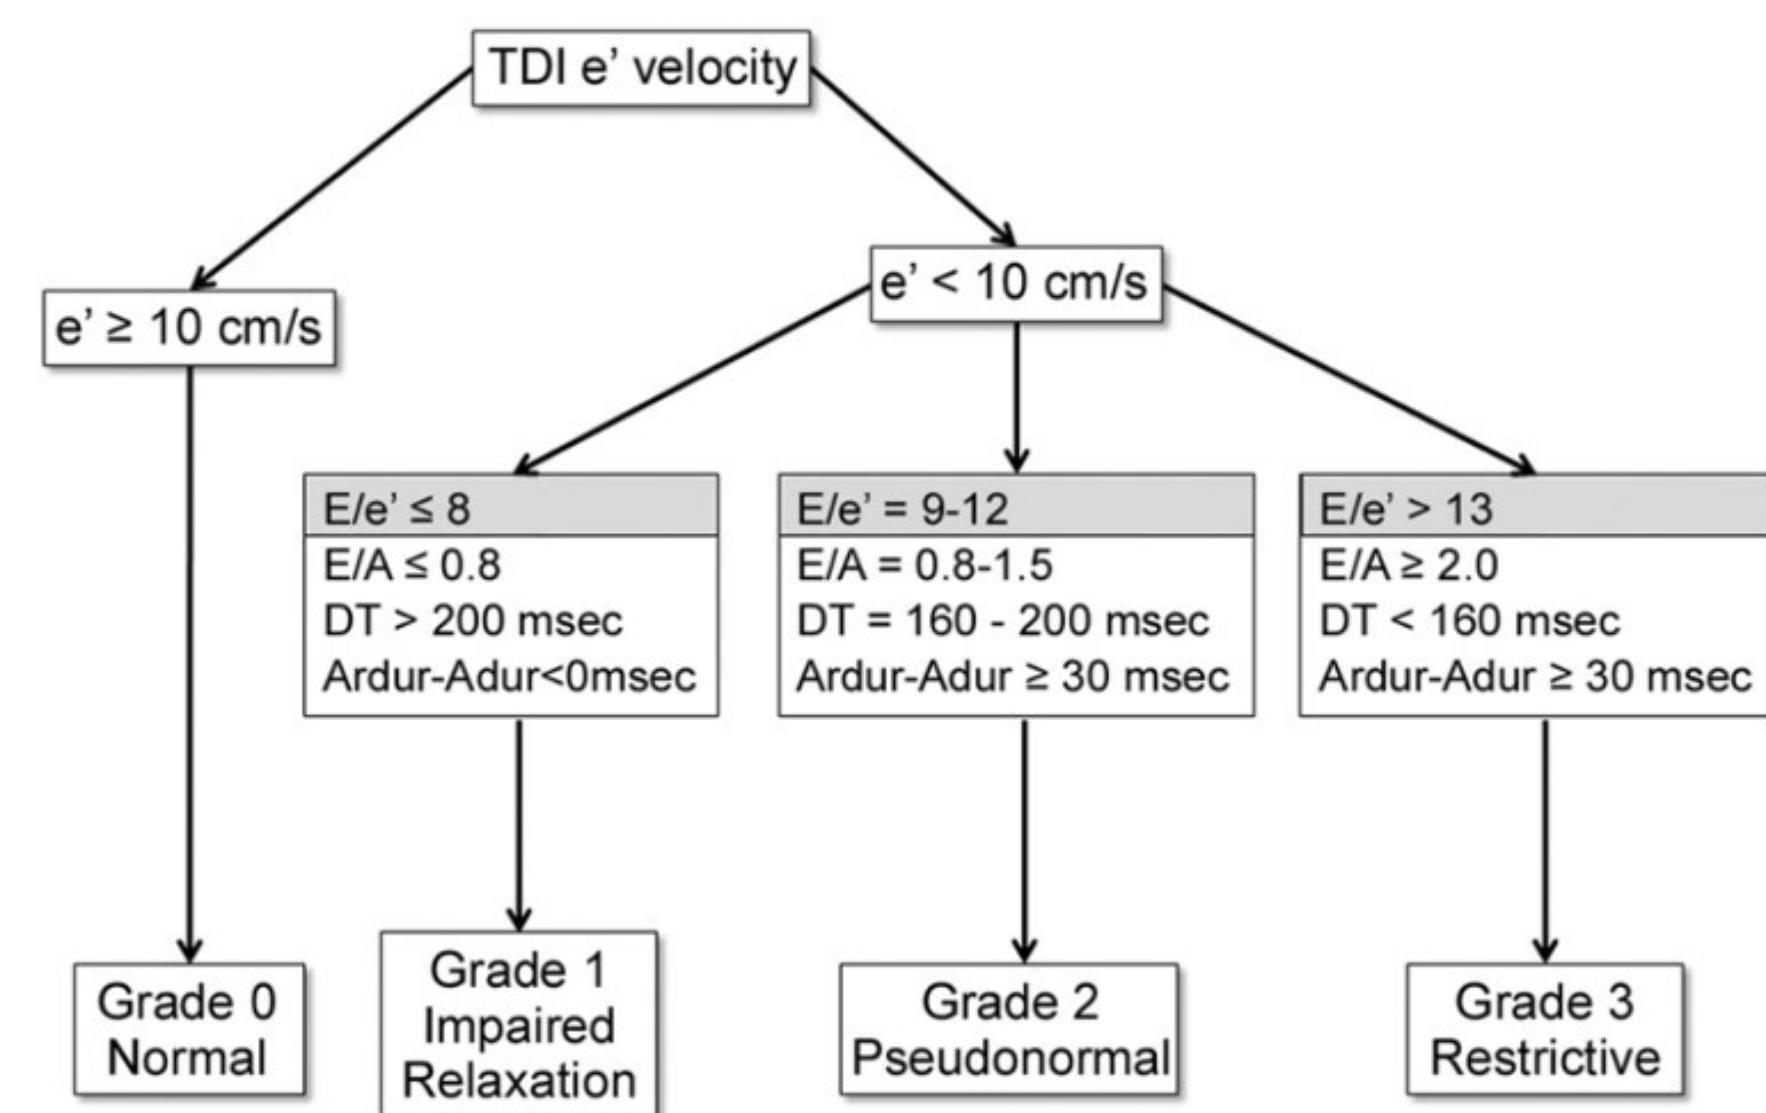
TDI e' velocity

e' ≥ 10 cm/s

e' < 10 cm/s

E/e' ≤ 8
E/A ≤ 0.8
DT > 200 msec
Ardur-Adur<0msec

E/e' = 9-12
E/A = 0.8-1.5
DT = 160 - 200 msec
Ardur-Adur ≥ 30 msec

E/e' > 13
E/A ≥ 2.0
DT < 160 msec
Ardur-Adur ≥ 30 msec

Grade 0
Normal

Grade 1
Impaired
Relaxation

Grade 2
Pseudonormal

Grade 3
Restrictive